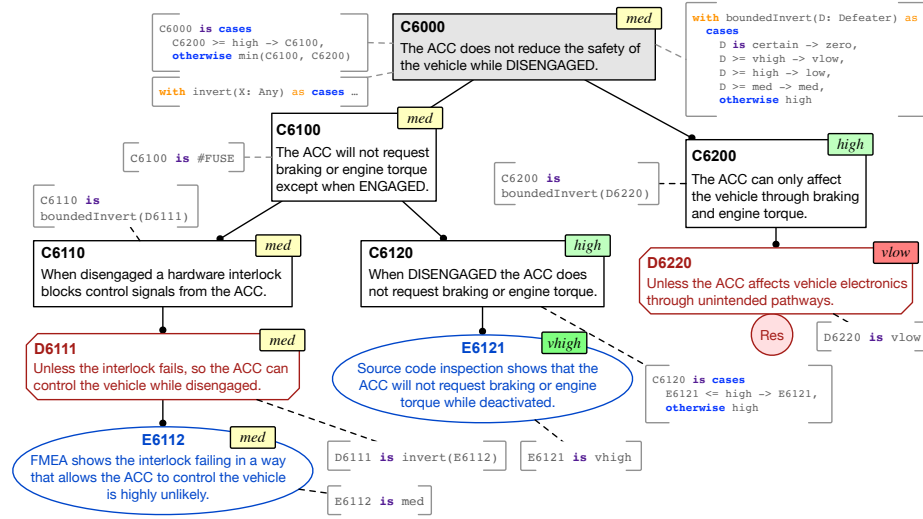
C6000 **is cases**
C6200 >= high -> C6100,
**otherwise** min(C6100, C6200)

**with** invert(X: Any) **as cases** ...

C6000
med
The ACC does not reduce the safety of the vehicle while DISENGAGED.

**with** boundedInvert(D: Defeater) **as**
**cases**
D **is** certain -> zero,
D >= vhigh -> vlow,
D >= high -> low,
D >= med -> med,
**otherwise** high

C6100 **is** #FUSE

C6100
med
The ACC will not request braking or engine torque except when ENGAGED.

C6200 **is** boundedInvert(D6220)

C6200
high
The ACC can only affect the vehicle through braking and engine torque.

C6110 **is** boundedInvert(D6111)

C6110
med
When disengaged a hardware interlock blocks control signals from the ACC.

C6120
high
When DISENGAGED the ACC does not request braking or engine torque.

D6220
vlow
Unless the ACC affects vehicle electronics through unintended pathways.

Res

D6220 **is** vlow

D6111
med
Unless the interlock fails, so the ACC can control the vehicle while disengaged.

E6121
vhigh
Source code inspection shows that the ACC will not request braking or engine torque while deactivated.

C6120 **is cases**
E6121 <= high -> E6121,
**otherwise** high

E6112
med
FMEA shows the interlock failing in a way that allows the ACC to control the vehicle is highly unlikely.

D6111 **is** invert(E6112)

E6121 **is** vhigh

E6112 **is** med